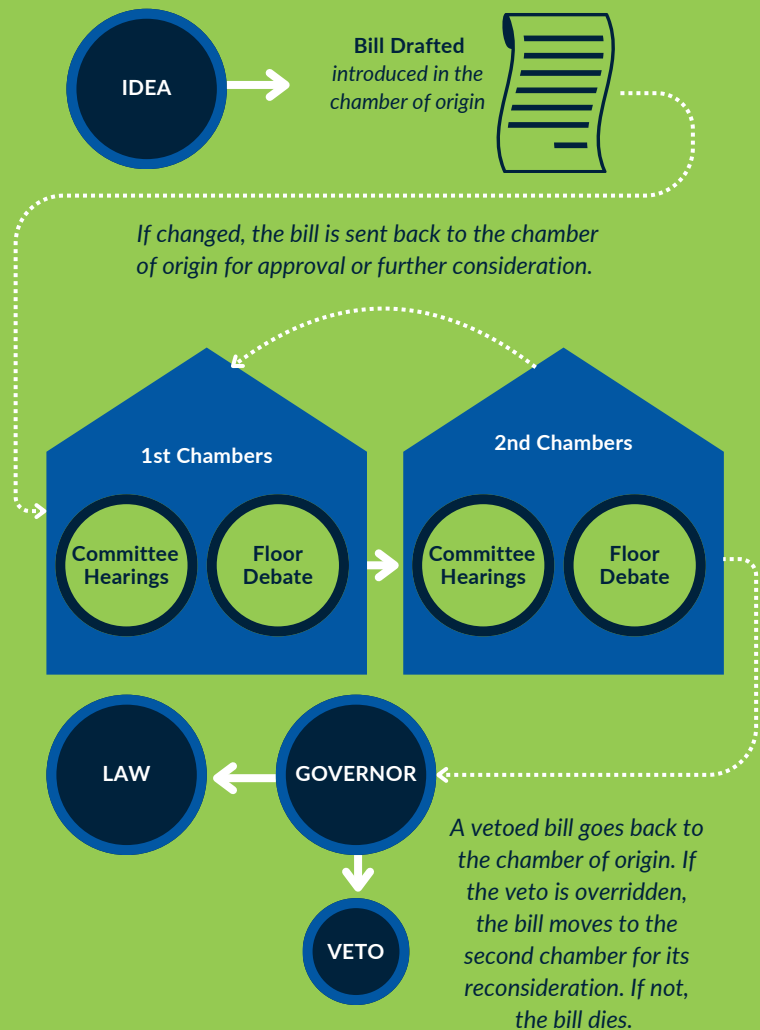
IDEA

Bill Drafted
introduced in the chamber of origin

If changed, the bill is sent back to the chamber of origin for approval or further consideration.

1st Chambers

Committee Hearings

Floor Debate

2nd Chambers

Committee Hearings

Floor Debate

LAW

GOVERNOR

VETO

A vetoed bill goes back to the chamber of origin. If the veto is overridden, the bill moves to the second chamber for its reconsideration. If not, the bill dies.